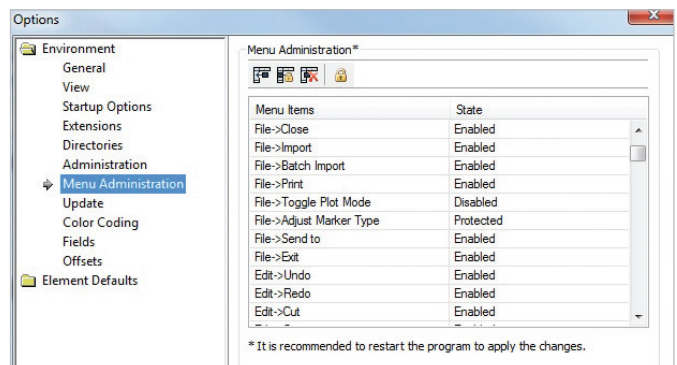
Options

Environment
General
View
Startup Options
Extensions
Directories
Administration
Menu Administration
Update
Color Coding
Fields
Offsets
Element Defaults

Menu Administration*

| Menu Items | State |
|---|---|
| File->Close | Enabled |
| File->Import | Enabled |
| File->Batch Import | Enabled |
| File->Print | Enabled |
| File->Toggle Plot Mode | Disabled |
| File->Adjust Marker Type | Protected |
| File->Send to | Enabled |
| File->Exit | Enabled |
| Edit->Undo | Enabled |
| Edit->Redo | Enabled |
| Edit->Cut | Enabled |

* It is recommended to restart the program to apply the changes.